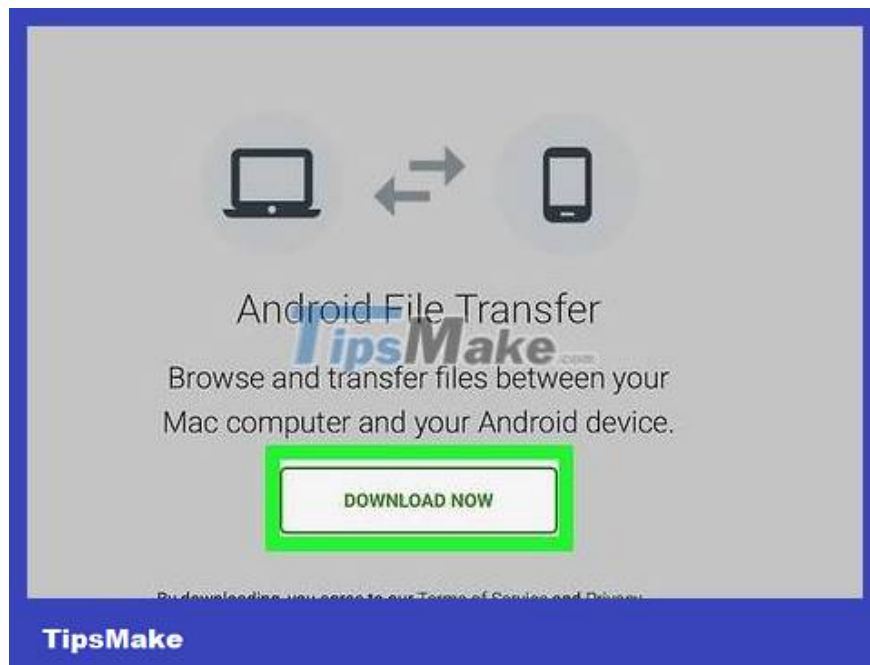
Android File Transfer

TipsMake.com

Browse and transfer files between your Mac computer and your Android device.

DOWNLOAD NOW

By downloading, you agree to our Terms of Service and Privacy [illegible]

TipsMake